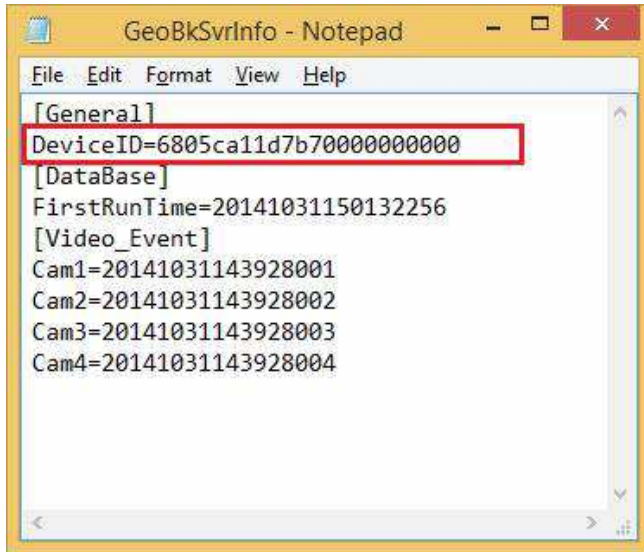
GeoBkSvrInfo - Notepad

File Edit Format View Help

[General]
DeviceID=6805ca11d7b70000000000
[DataBase]
FirstRunTime=20141031150132256
[Video_Event]
Cam1=20141031143928001
Cam2=20141031143928002
Cam3=20141031143928003
Cam4=20141031143928004